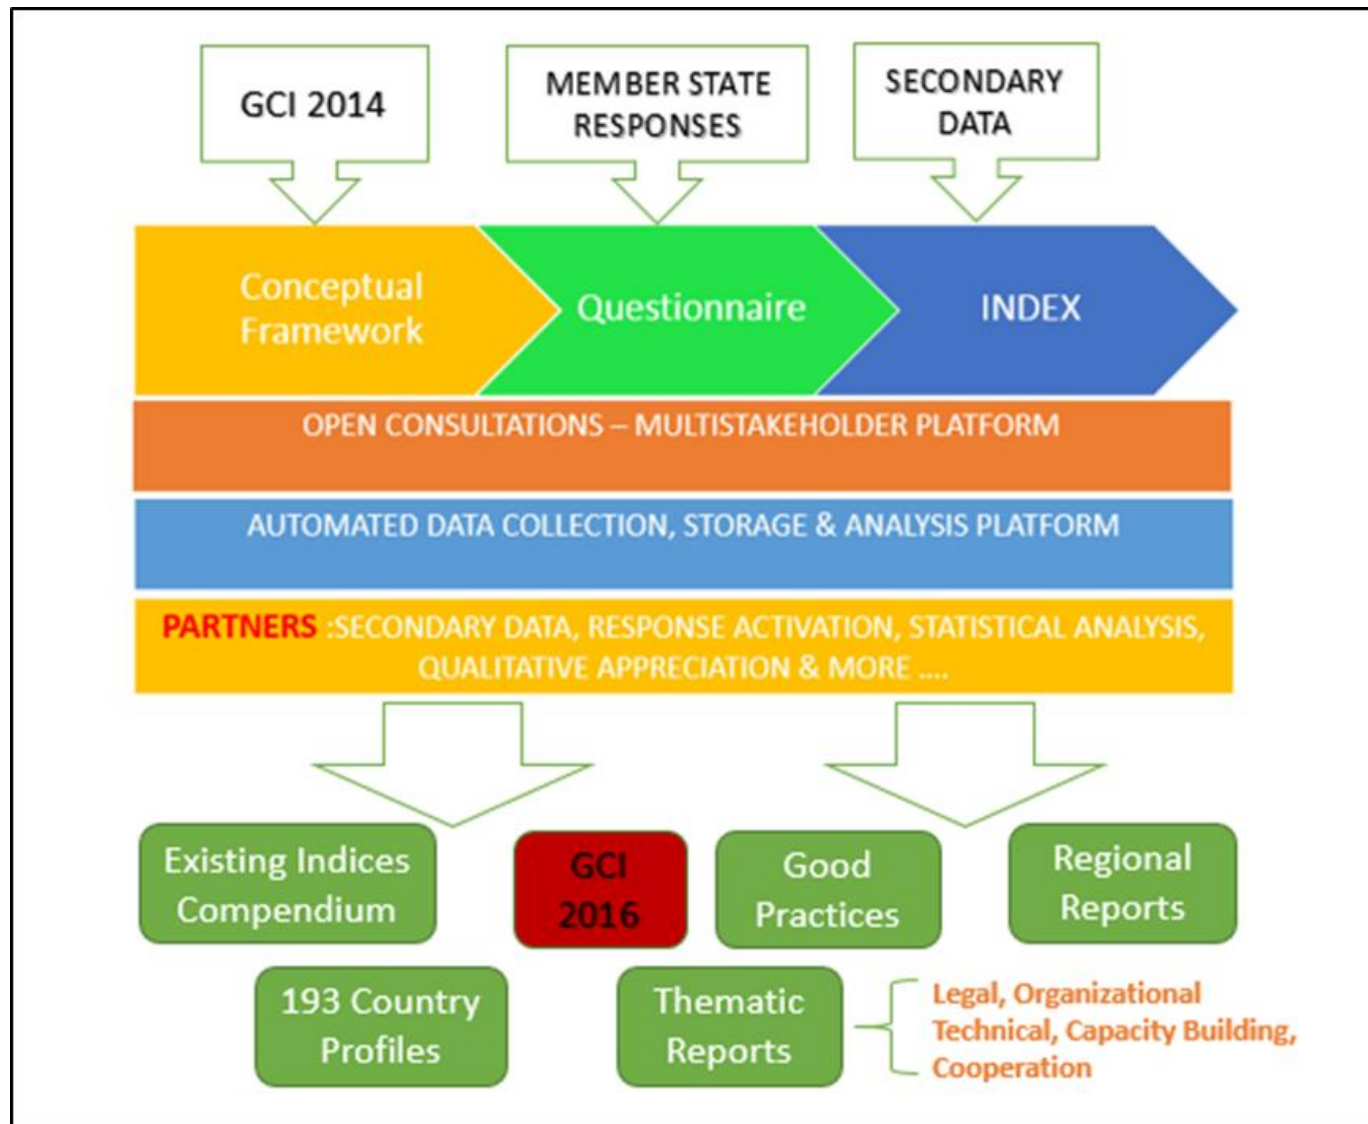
GCI 2014

MEMBER STATE RESPONSES

SECONDARY DATA

Conceptual Framework

Questionnaire

INDEX

OPEN CONSULTATIONS – MULTISTAKEHOLDER PLATFORM

AUTOMATED DATA COLLECTION, STORAGE & ANALYSIS PLATFORM

PARTNERS :SECONDARY DATA, RESPONSE ACTIVATION, STATISTICAL ANALYSIS, QUALITATIVE APPRECIATION & MORE ....

Existing Indices Compendium

GCI 2016

Good Practices

Regional Reports

193 Country Profiles

Thematic Reports

Legal, Organizational
Technical, Capacity Building,
Cooperation